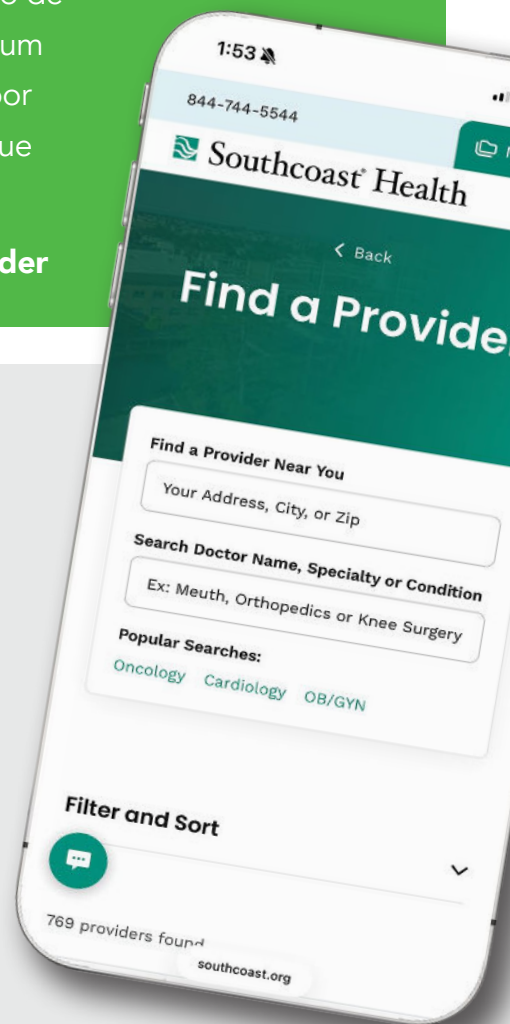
o de
um
por
ue
der

1:53

844-744-5544

Southcoast Health

< Back

Find a Provider

Find a Provider Near You

Your Address, City, or Zip

Search Doctor Name, Specialty or Condition

Ex: Meuth, Orthopedics or Knee Surgery

Popular Searches:

Oncology Cardiology OB/GYN

Filter and Sort

769 providers found

southcoast.org